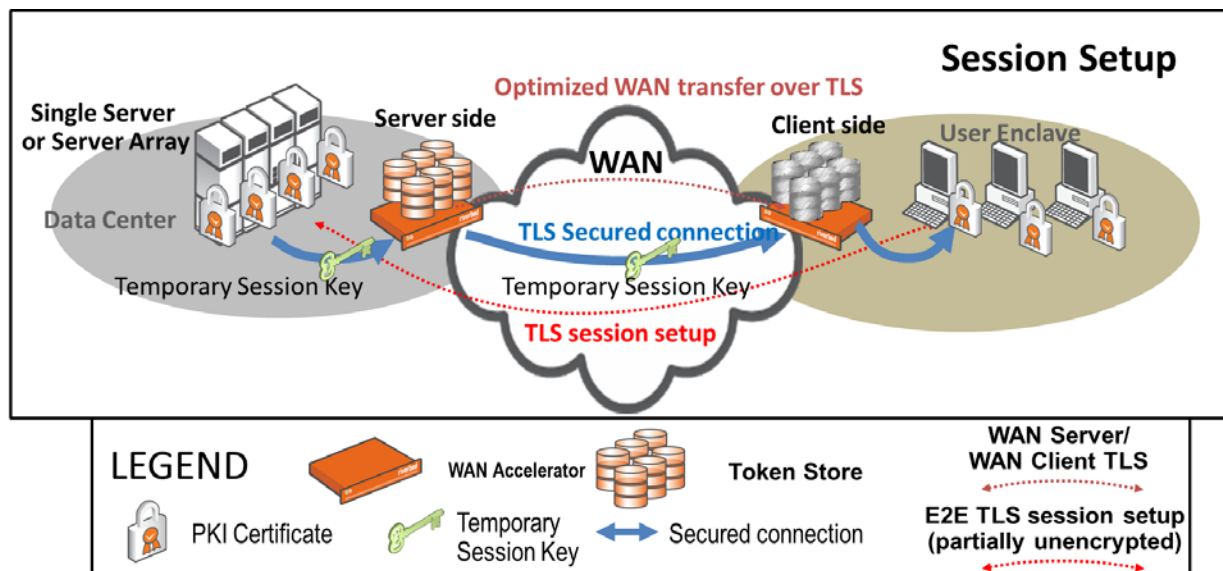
Session Setup

Optimized WAN transfer over TLS

Single Server or Server Array

Server side

Client side

User Enclave

WAN

Data Center

TLS Secured connection

Temporary Session Key

Temporary Session Key

TLS session setup

LEGEND

WAN Accelerator

Token Store

WAN Server/ WAN Client TLS

PKI Certificate

Temporary Session Key

Secured connection

E2E TLS session setup (partially unencrypted)